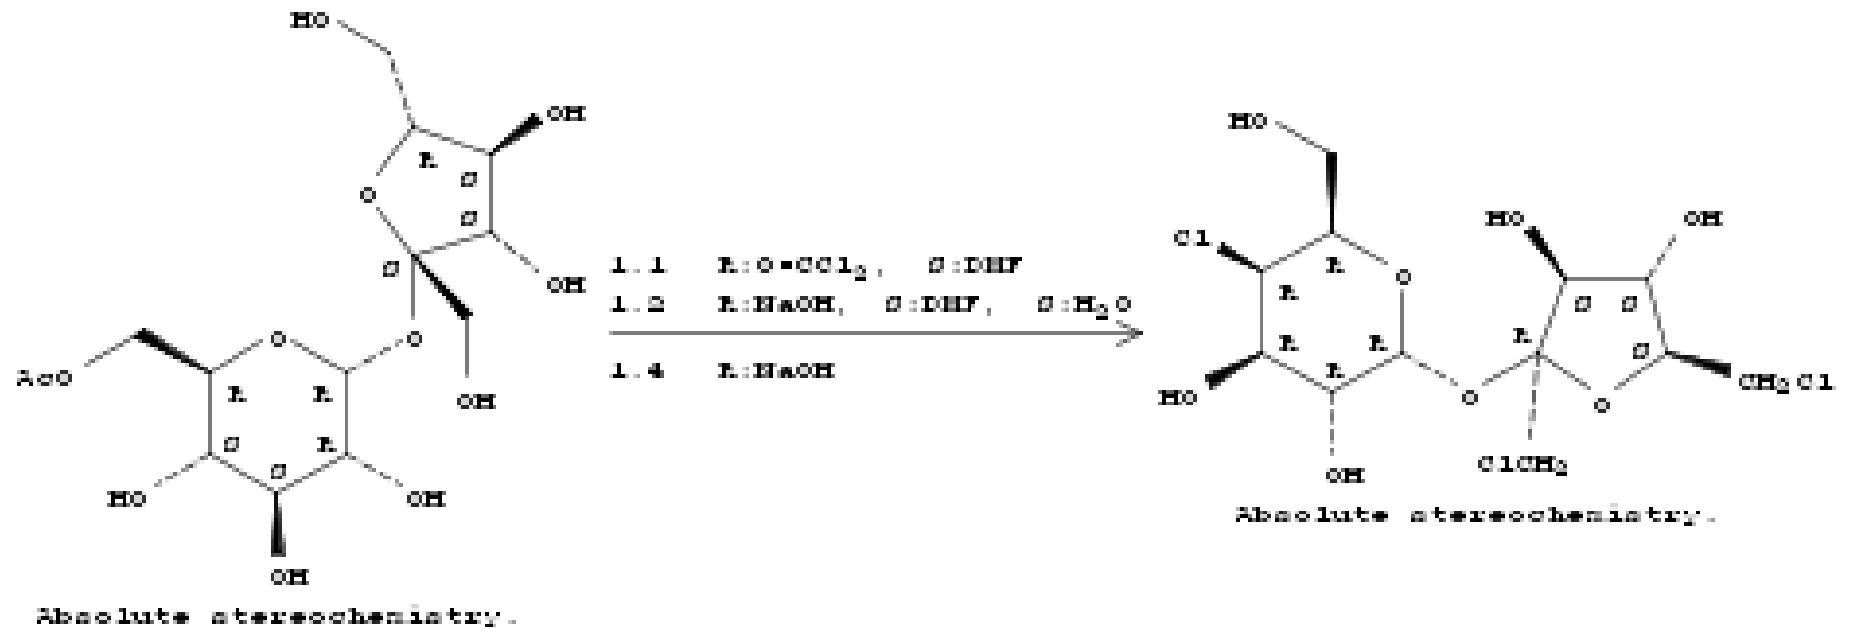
HO
OH
R
S
O
S
S
OH
O
OH
AcO
O
R
R
S
R
HO
S
OH
OH
Absolute stereochemistry.

1.1 R:$O=CCl_2$, S:DMF
1.2 R:NaOH, S:DMF, S:$H_2O$
1.4 R:NaOH

HO
HO
OH
Cl
R
O
S
S
R
R
R
R
S
HO
O
O
$CH_2Cl$
OH
$ClCH_2$
Absolute stereochemistry.